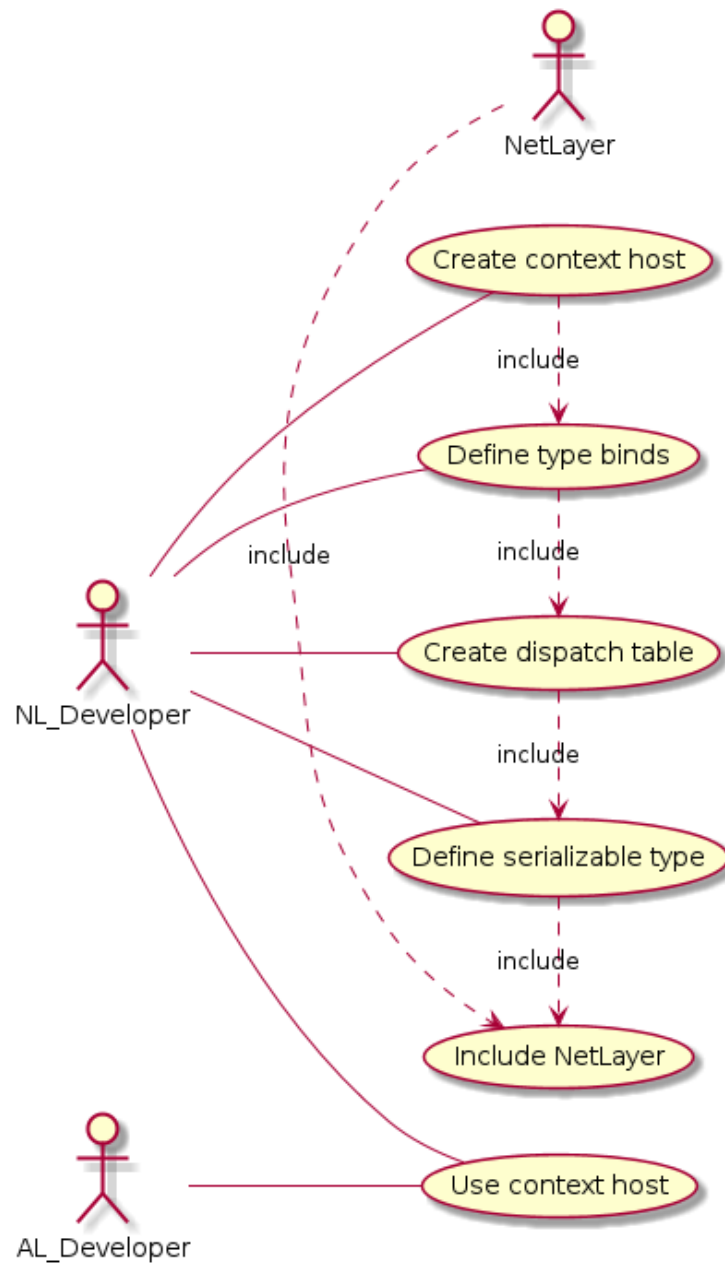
NetLayer

Create context host

include

Define type binds

include

include

NL_Developer

Create dispatch table

include

Define serializable type

include

Include NetLayer

AL_Developer

Use context host